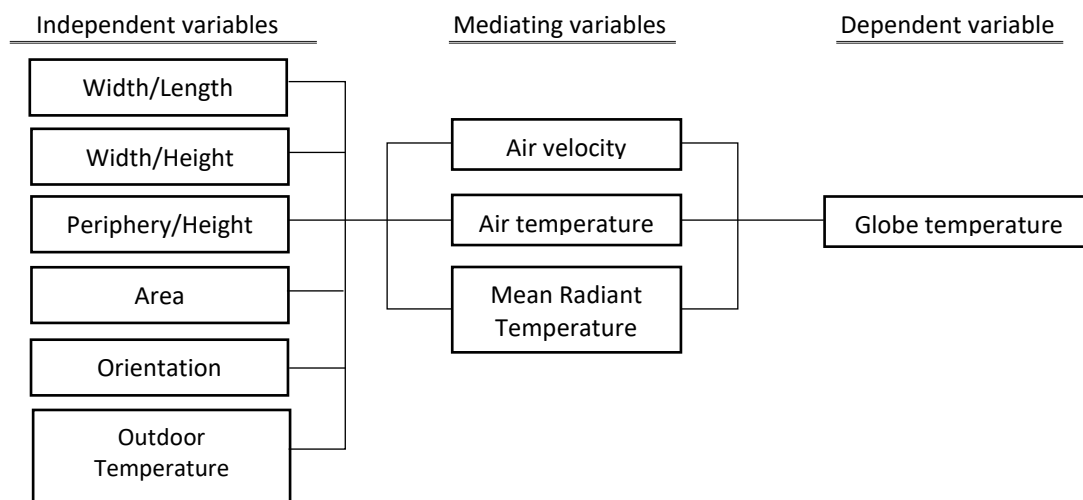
Independent variables

Mediating variables

Dependent variable

Width/Length

Width/Height

Periphery/Height

Area

Orientation

Outdoor Temperature

Air velocity

Air temperature

Mean Radiant Temperature

Globe temperature